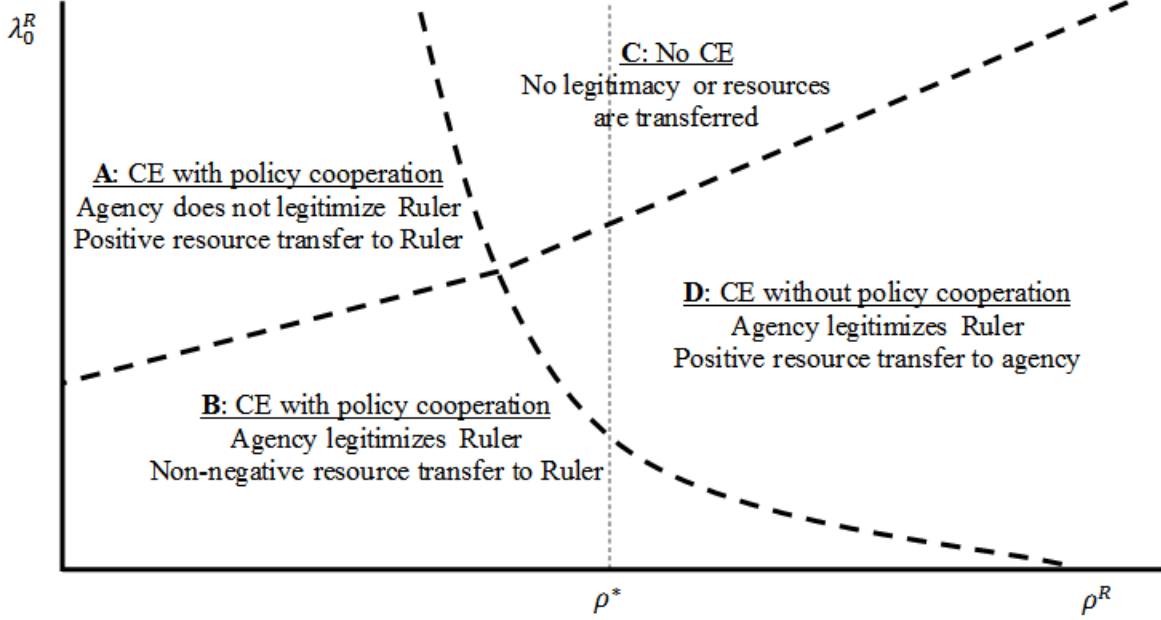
$\lambda_0^R$

C: No CE
No legitimacy or resources are transferred

A: CE with policy cooperation
Agency does not legitimize Ruler
Positive resource transfer to Ruler

D: CE without policy cooperation
Agency legitimizes Ruler
Positive resource transfer to agency

B: CE with policy cooperation
Agency legitimizes Ruler
Non-negative resource transfer to Ruler

$\rho^*$

$\rho^R$